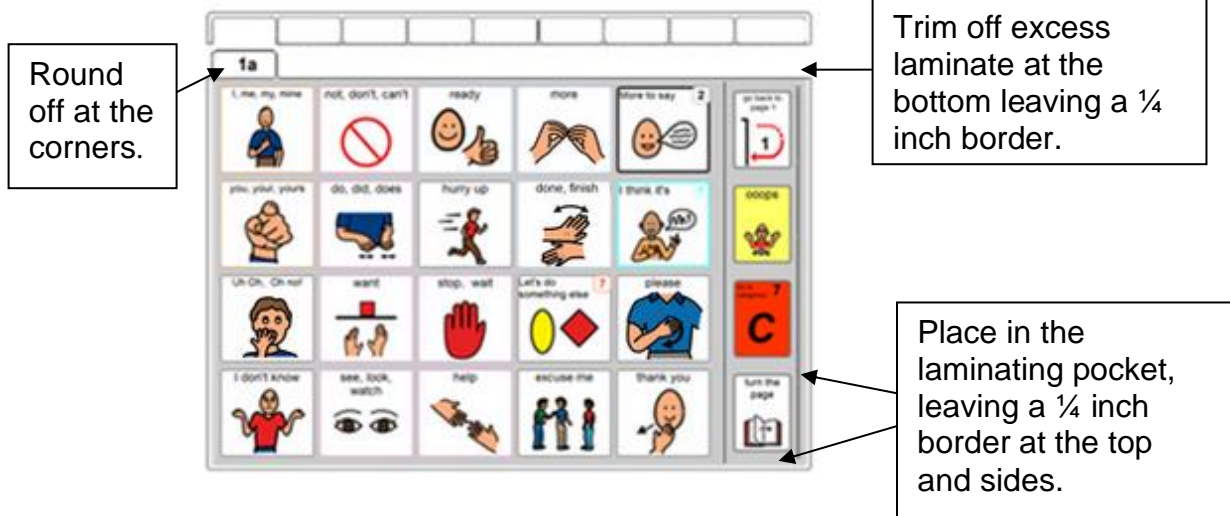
Round off at the corners.

1a

I, me, my, mine
not, don't, can't
ready
more
More to say 2

you, your, yours
do, did, does
hurry up
done, finish
I think it's

Uh-Oh, Oh no!
want
stop, wait
Let's do something else 7
please

I don't know
see, look, watch
help
excuse me
thank you

go back to page 1
1

ooops

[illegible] 7
C

turn the page

Trim off excess laminate at the bottom leaving a ¼ inch border.

Place in the laminating pocket, leaving a ¼ inch border at the top and sides.